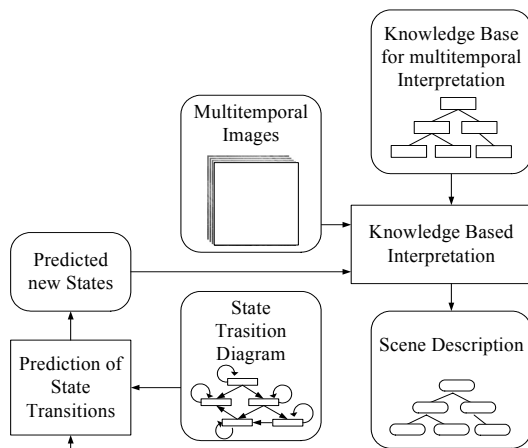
Knowledge Base for multitemporal Interpretation

Multitemporal Images

Knowledge Based Interpretation

Predicted new States

State Trasition Diagram

Scene Description

Prediction of State Transitions